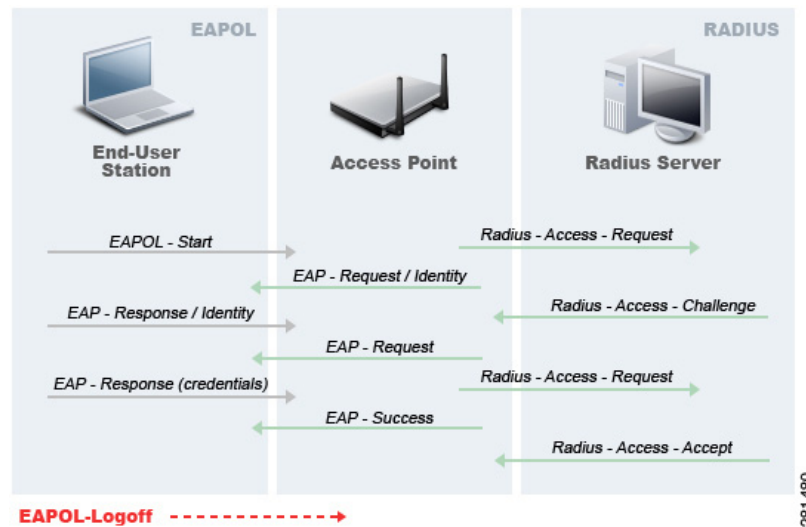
EAPOL

RADIUS

End-User Station

Access Point

Radius Server

EAPOL - Start

Radius - Access - Request

EAP - Request / Identity

EAP - Response / Identity

Radius - Access - Challenge

EAP - Request

EAP - Response (credentials)

Radius - Access - Request

EAP - Success

Radius - Access - Accept

EAPOL-Logoff

281490